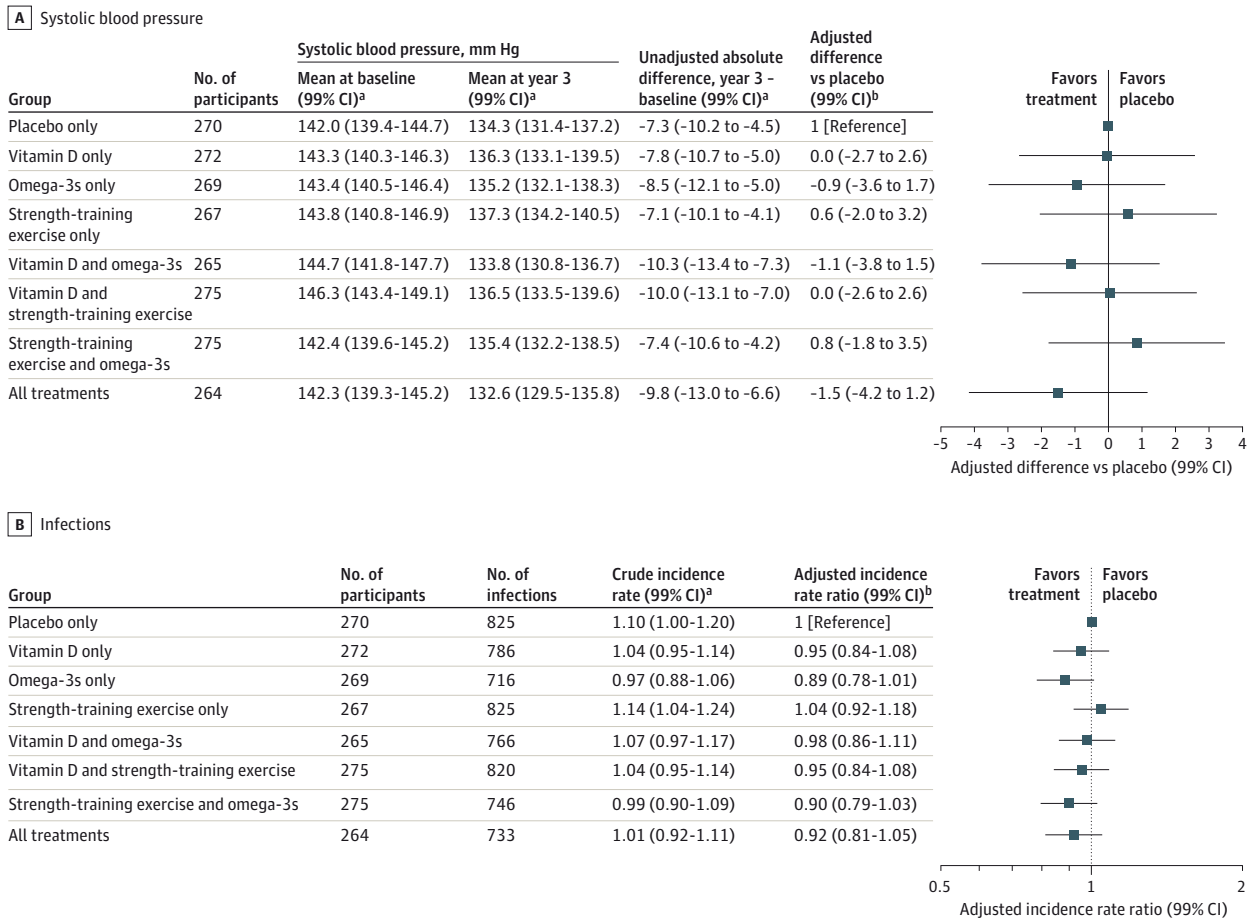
A Systolic blood pressure

| Group | No. of participants | Systolic blood pressure, mm Hg: Mean at baseline (99% CI)$^a$ | Systolic blood pressure, mm Hg: Mean at year 3 (99% CI)$^a$ | Unadjusted absolute difference, year 3 – baseline (99% CI)$^a$ | Adjusted difference vs placebo (99% CI)$^b$ |
|---|---|---|---|---|---|
| Placebo only | 270 | 142.0 (139.4-144.7) | 134.3 (131.4-137.2) | −7.3 (−10.2 to −4.5) | 1 [Reference] |
| Vitamin D only | 272 | 143.3 (140.3-146.3) | 136.3 (133.1-139.5) | −7.8 (−10.7 to −5.0) | 0.0 (−2.7 to 2.6) |
| Omega-3s only | 269 | 143.4 (140.5-146.4) | 135.2 (132.1-138.3) | −8.5 (−12.1 to −5.0) | −0.9 (−3.6 to 1.7) |
| Strength-training exercise only | 267 | 143.8 (140.8-146.9) | 137.3 (134.2-140.5) | −7.1 (−10.1 to −4.1) | 0.6 (−2.0 to 3.2) |
| Vitamin D and omega-3s | 265 | 144.7 (141.8-147.7) | 133.8 (130.8-136.7) | −10.3 (−13.4 to −7.3) | −1.1 (−3.8 to 1.5) |
| Vitamin D and strength-training exercise | 275 | 146.3 (143.4-149.1) | 136.5 (133.5-139.6) | −10.0 (−13.1 to −7.0) | 0.0 (−2.6 to 2.6) |
| Strength-training exercise and omega-3s | 275 | 142.4 (139.6-145.2) | 135.4 (132.2-138.5) | −7.4 (−10.6 to −4.2) | 0.8 (−1.8 to 3.5) |
| All treatments | 264 | 142.3 (139.3-145.2) | 132.6 (129.5-135.8) | −9.8 (−13.0 to −6.6) | −1.5 (−4.2 to 1.2) |

Favors treatment Favors placebo

−5 −4 −3 −2 −1 0 1 2 3 4
Adjusted difference vs placebo (99% CI)

B Infections

| Group | No. of participants | No. of infections | Crude incidence rate (99% CI)$^a$ | Adjusted incidence rate ratio (99% CI)$^b$ |
|---|---|---|---|---|
| Placebo only | 270 | 825 | 1.10 (1.00-1.20) | 1 [Reference] |
| Vitamin D only | 272 | 786 | 1.04 (0.95-1.14) | 0.95 (0.84-1.08) |
| Omega-3s only | 269 | 716 | 0.97 (0.88-1.06) | 0.89 (0.78-1.01) |
| Strength-training exercise only | 267 | 825 | 1.14 (1.04-1.24) | 1.04 (0.92-1.18) |
| Vitamin D and omega-3s | 265 | 766 | 1.07 (0.97-1.17) | 0.98 (0.86-1.11) |
| Vitamin D and strength-training exercise | 275 | 820 | 1.04 (0.95-1.14) | 0.95 (0.84-1.08) |
| Strength-training exercise and omega-3s | 275 | 746 | 0.99 (0.90-1.09) | 0.90 (0.79-1.03) |
| All treatments | 264 | 733 | 1.01 (0.92-1.11) | 0.92 (0.81-1.05) |

Favors treatment Favors placebo

0.5 1 2
Adjusted incidence rate ratio (99% CI)